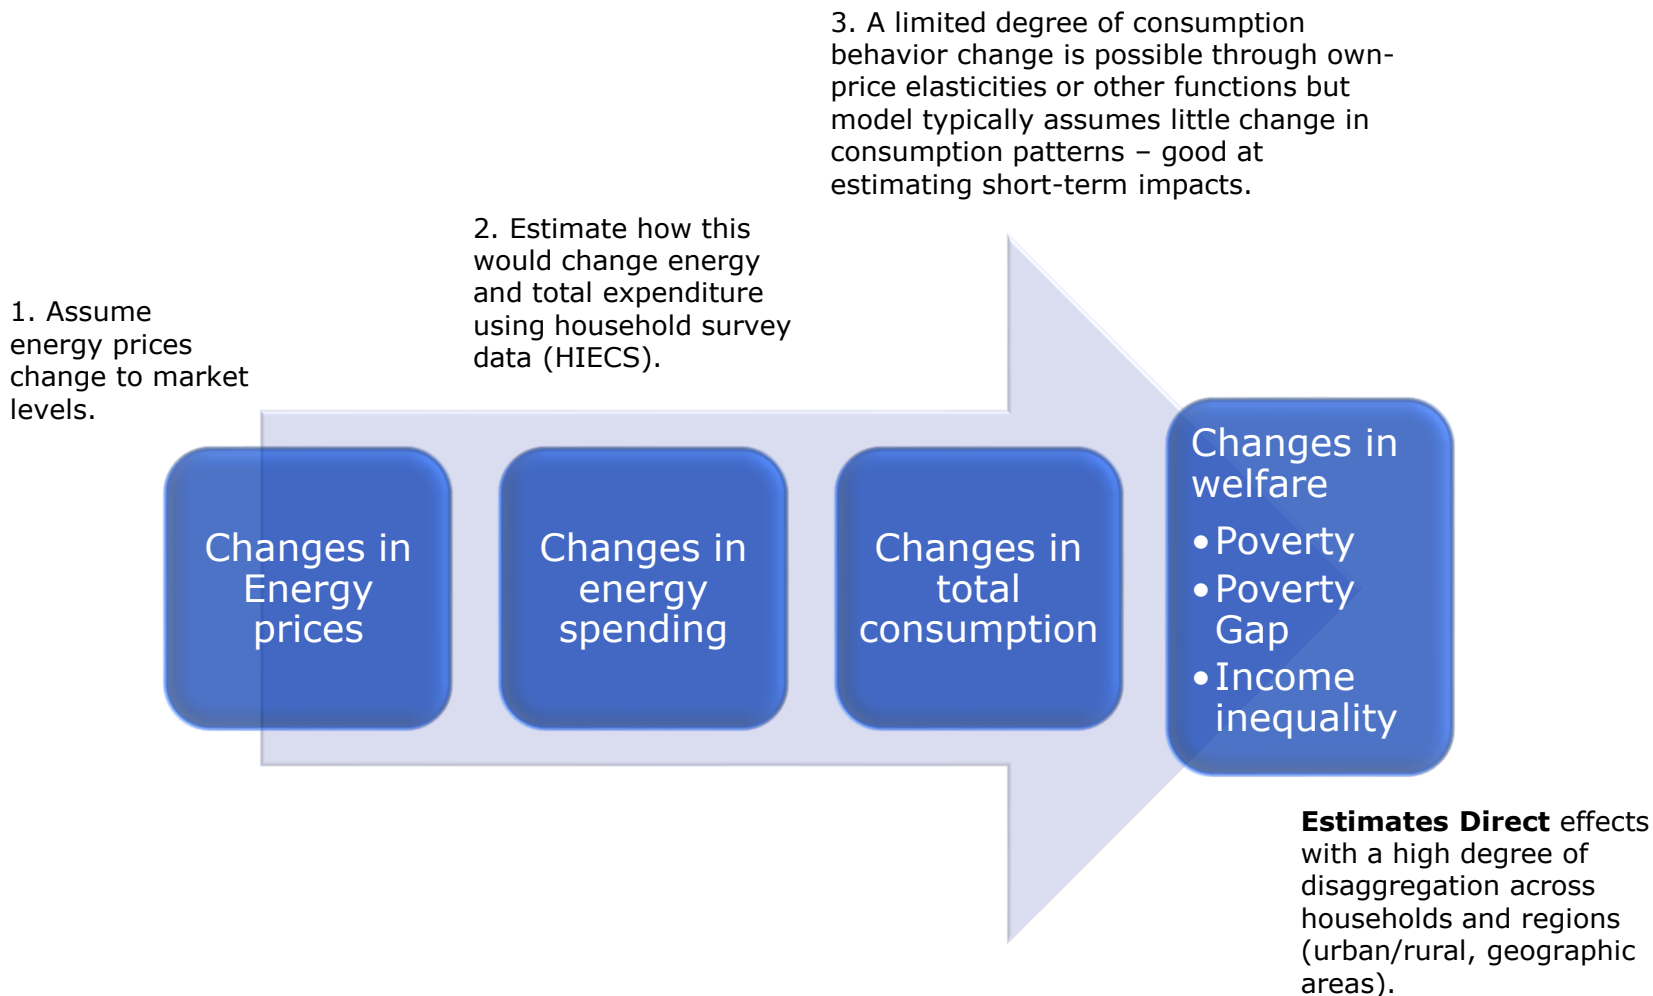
1. Assume energy prices change to market levels.

2. Estimate how this would change energy and total expenditure using household survey data (HIECS).

3. A limited degree of consumption behavior change is possible through own-price elasticities or other functions but model typically assumes little change in consumption patterns – good at estimating short-term impacts.

Changes in Energy prices

Changes in energy spending

Changes in total consumption

Changes in welfare
• Poverty
• Poverty Gap
• Income inequality

**Estimates Direct** effects with a high degree of disaggregation across households and regions (urban/rural, geographic areas).